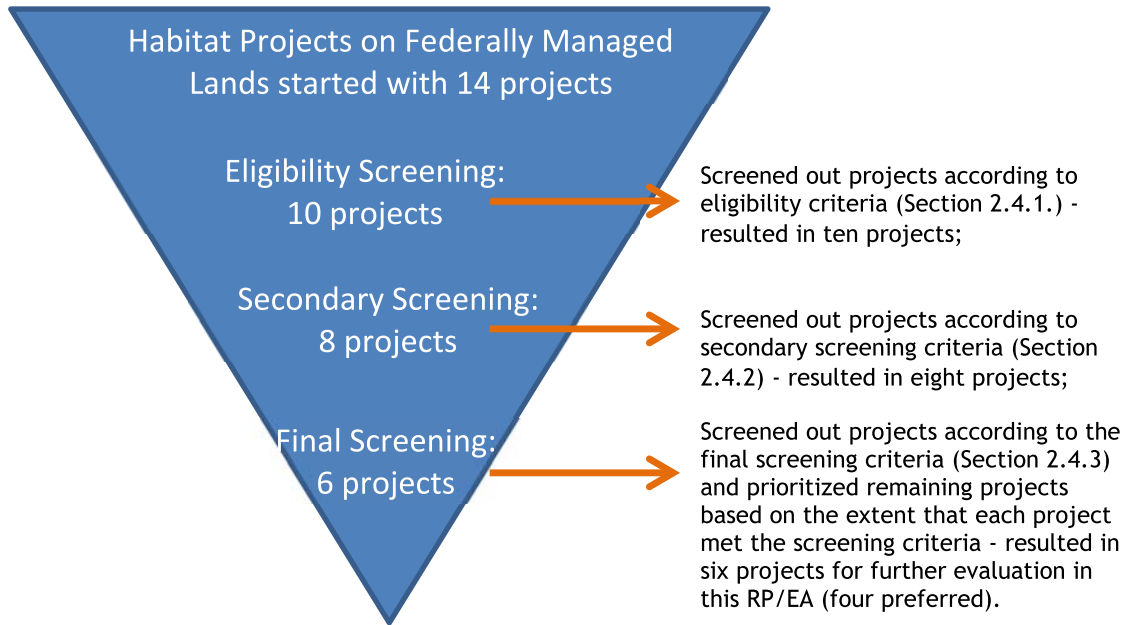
Habitat Projects on Federally Managed Lands started with 14 projects

Eligibility Screening: 10 projects

Screened out projects according to eligibility criteria (Section 2.4.1.) - resulted in ten projects;

Secondary Screening: 8 projects

Screened out projects according to secondary screening criteria (Section 2.4.2) - resulted in eight projects;

Final Screening: 6 projects

Screened out projects according to the final screening criteria (Section 2.4.3) and prioritized remaining projects based on the extent that each project met the screening criteria - resulted in six projects for further evaluation in this RP/EA (four preferred).